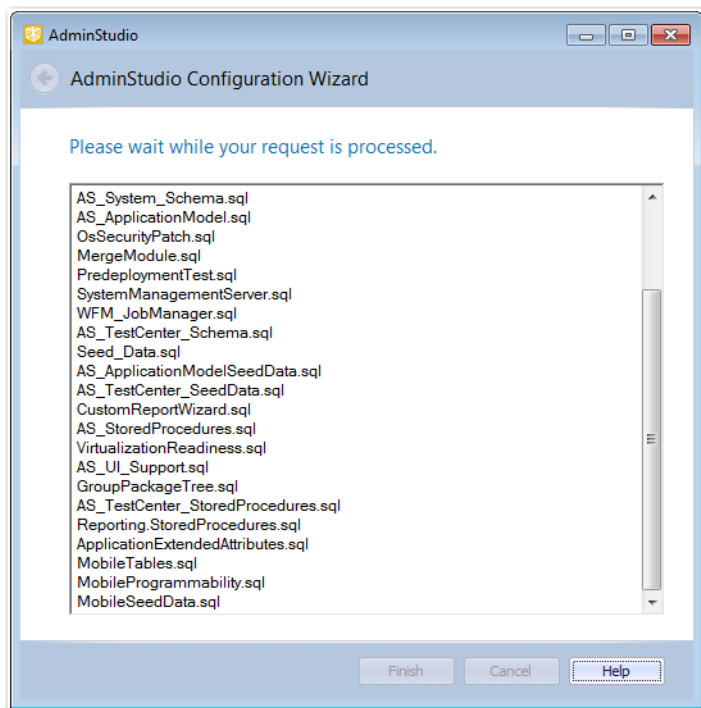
AdminStudio

AdminStudio Configuration Wizard

Please wait while your request is processed.

AS_System_Schema.sql
AS_ApplicationModel.sql
OsSecurityPatch.sql
MergeModule.sql
PredeploymentTest.sql
SystemManagementServer.sql
WFM_JobManager.sql
AS_TestCenter_Schema.sql
Seed_Data.sql
AS_ApplicationModelSeedData.sql
AS_TestCenter_SeedData.sql
CustomReportWizard.sql
AS_StoredProcedures.sql
VirtualizationReadiness.sql
AS_UI_Support.sql
GroupPackageTree.sql
AS_TestCenter_StoredProcedures.sql
Reporting.StoredProcedures.sql
ApplicationExtendedAttributes.sql
MobileTables.sql
MobileProgrammability.sql
MobileSeedData.sql

Finish Cancel Help